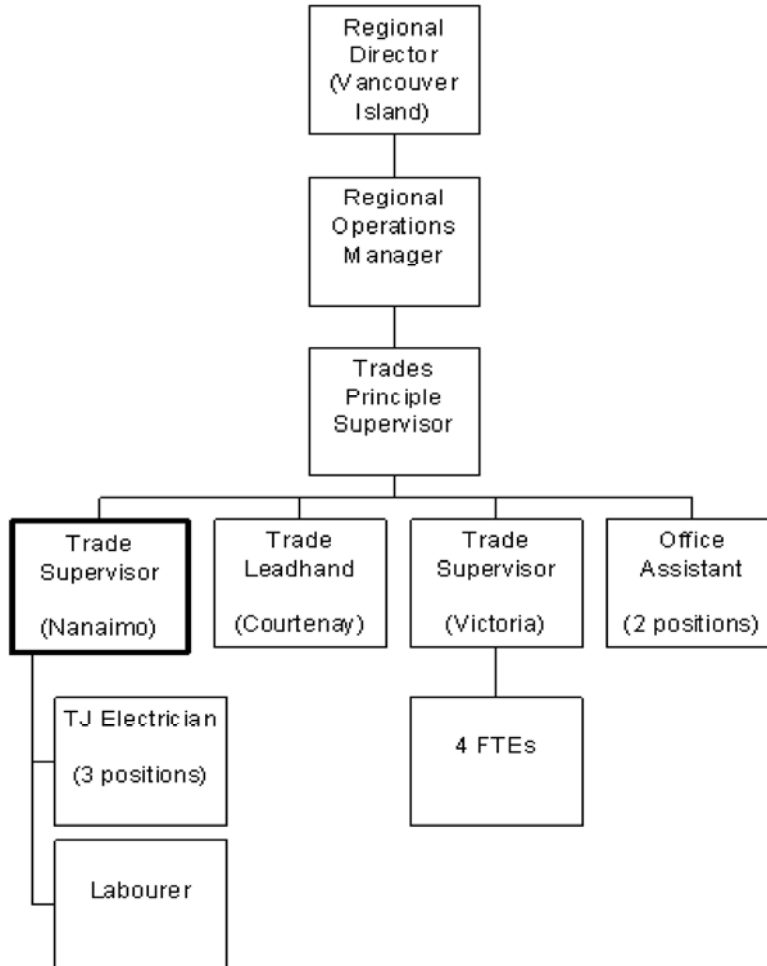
Regional Director (Vancouver Island)

Regional Operations Manager

Trades Principle Supervisor

Trade Supervisor

(Nanaimo)

Trade Leadhand

(Courtenay)

Trade Supervisor

(Victoria)

Office Assistant

(2 positions)

TJ Electrician

(3 positions)

Labourer

4 FTEs